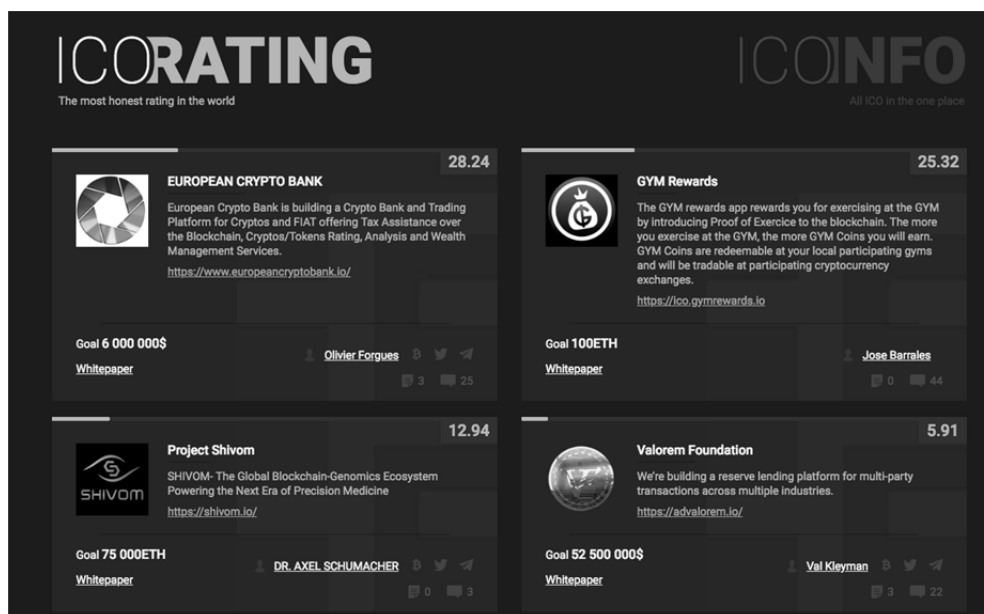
ICORATING
The most honest rating in the world

ICOINFO
All ICO in the one place

28.24

EUROPEAN CRYPTO BANK

European Crypto Bank is building a Crypto Bank and Trading Platform for Cryptos and FIAT offering Tax Assistance over the Blockchain, Cryptos/Tokens Rating, Analysis and Wealth Management Services.

https://www.europeancryptobank.io/

Goal 6 000 000$
Whitepaper

Olivier Forgues
3 25

25.32

GYM Rewards

The GYM rewards app rewards you for exercising at the GYM by introducing Proof of Exercice to the blockchain. The more you exercise at the GYM, the more GYM Coins you will earn. GYM Coins are redeemable at your local participating gyms and will be tradable at participating cryptocurrency exchanges.

https://ico.gymrewards.io

Goal 100ETH
Whitepaper

Jose Barrales
0 44

12.94

Project Shivom

SHIVOM

SHIVOM- The Global Blockchain-Genomics Ecosystem Powering the Next Era of Precision Medicine

https://shivom.io/

Goal 75 000ETH
Whitepaper

DR. AXEL SCHUMACHER
0 3

5.91

Valorem Foundation

We're building a reserve lending platform for multi-party transactions across multiple industries.

https://advalorem.io/

Goal 52 500 000$
Whitepaper

Val Kleyman
3 22